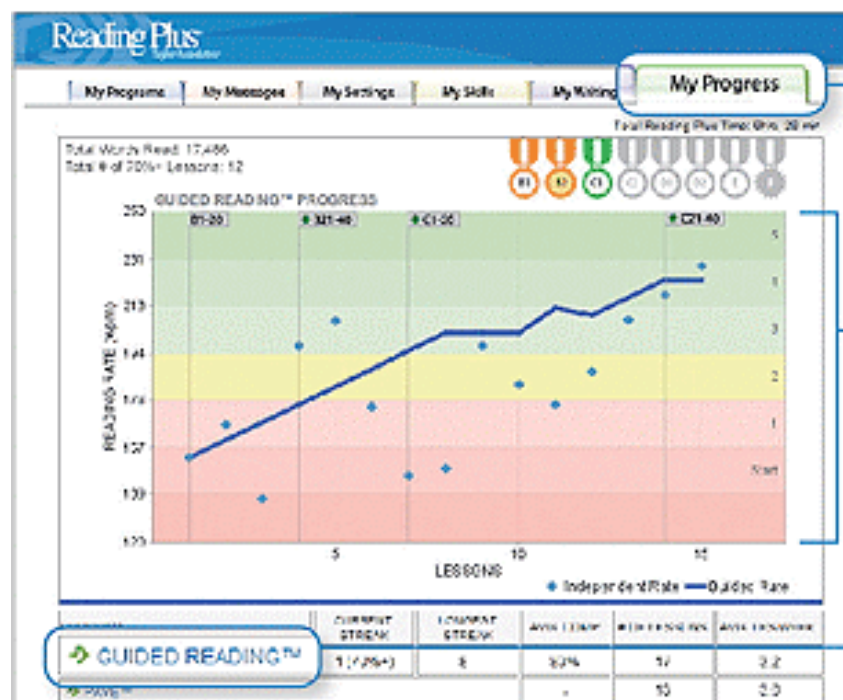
Reading Plus

My Programs | My Messages | My Settings | My Skills | My Writing | My Progress

Total Reading Plus Time: 8hrs. 20 min

Total Words Read: 17,486
Total # of 70%+ Lessons: 12

GUIDED READING™ PROGRESS

B1-20 | B21-40 | C1-20 | C21-40

250
231
213
194
176
157
139
120

READING RATE (wpm)

5
4
3
2
1
Start

5 10 15
LESSONS

Independent Rate — Guided Rate

| | CURRENT STREAK | LONGEST STREAK | AVG. COMP. | # OF LESSONS | AVG. LESSONS/WK |
|---|---|---|---|---|---|
| GUIDED READING™ | 1 (70%+) | 8 | 83% | 17 | 2.2 |
| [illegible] | | | - | 10 | 2.0 |